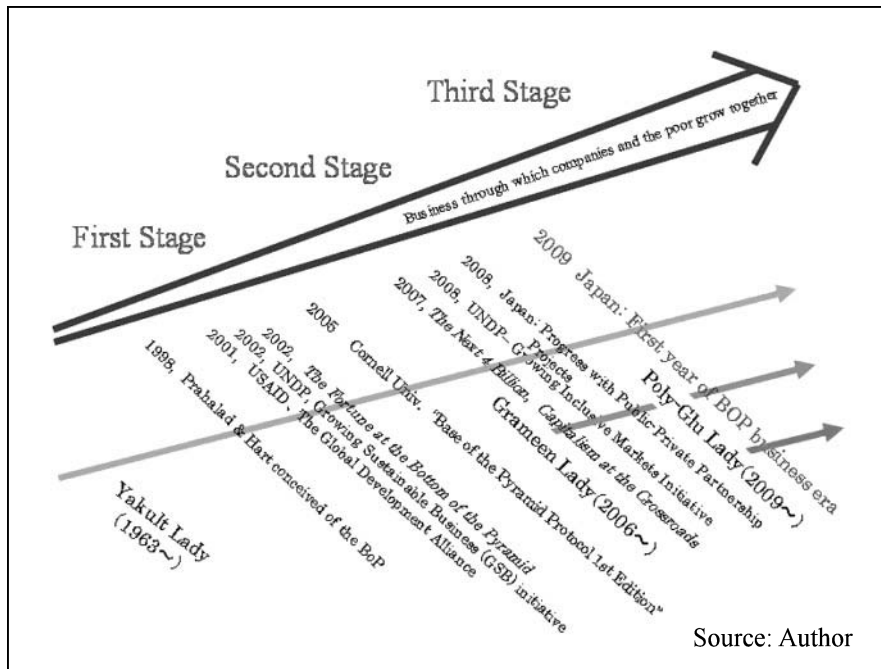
Third Stage

Second Stage

First Stage

Business through which companies and the poor grow together

2009 Japan: First year of BOP business era

2008, Japan: Progress with Public-Private Partnership Projects

2008, UNDP: Growing Inclusive Markets Initiative

2007, The Next 4 Billion, Capitalism at the Crossroads

2005 Cornell Univ. "Base of the Pyramid Protocol 1st Edition"

2002, The Fortune at the Bottom of the Pyramid

2002, UNDP: Growing Sustainable Business (GSB) initiative

2001, USAID: The Global Development Alliance

1998, Prahalad & Hart conceived of the BoP

Yakult Lady (1963~)

Grameen Lady (2006~)

Poly-Glu Lady (2009~)

Source: Author